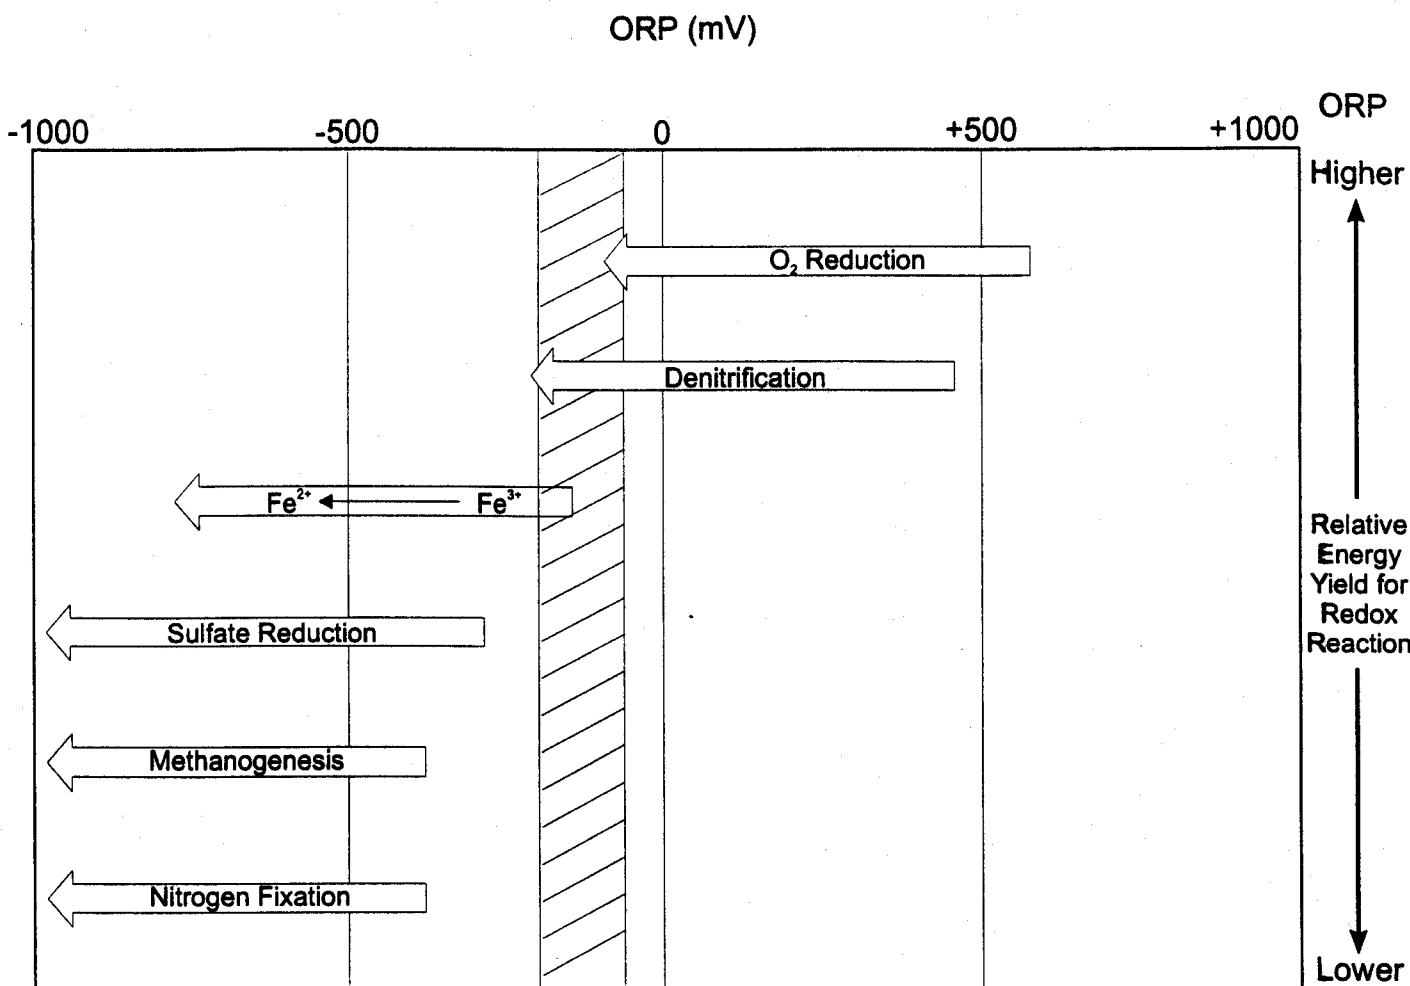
ORP (mV)

-1000
-500
0
+500
+1000

ORP

Higher

$O_2$ Reduction

Denitrification

$Fe^{2+}$ ← $Fe^{3+}$

Sulfate Reduction

Methanogenesis

Nitrogen Fixation

Relative Energy Yield for Redox Reaction

Lower